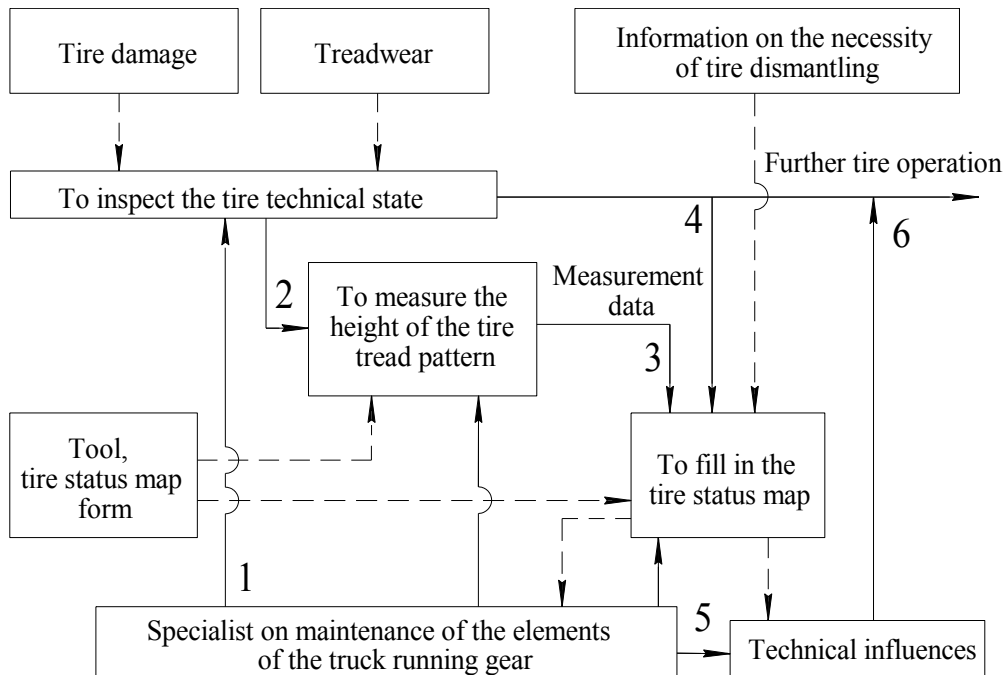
Tire damage

Treadwear

Information on the necessity of tire dismantling

Further tire operation

To inspect the tire technical state

4

6

2

To measure the height of the tire tread pattern

Measurement data

3

Tool, tire status map form

To fill in the tire status map

1

5

Specialist on maintenance of the elements of the truck running gear

Technical influences